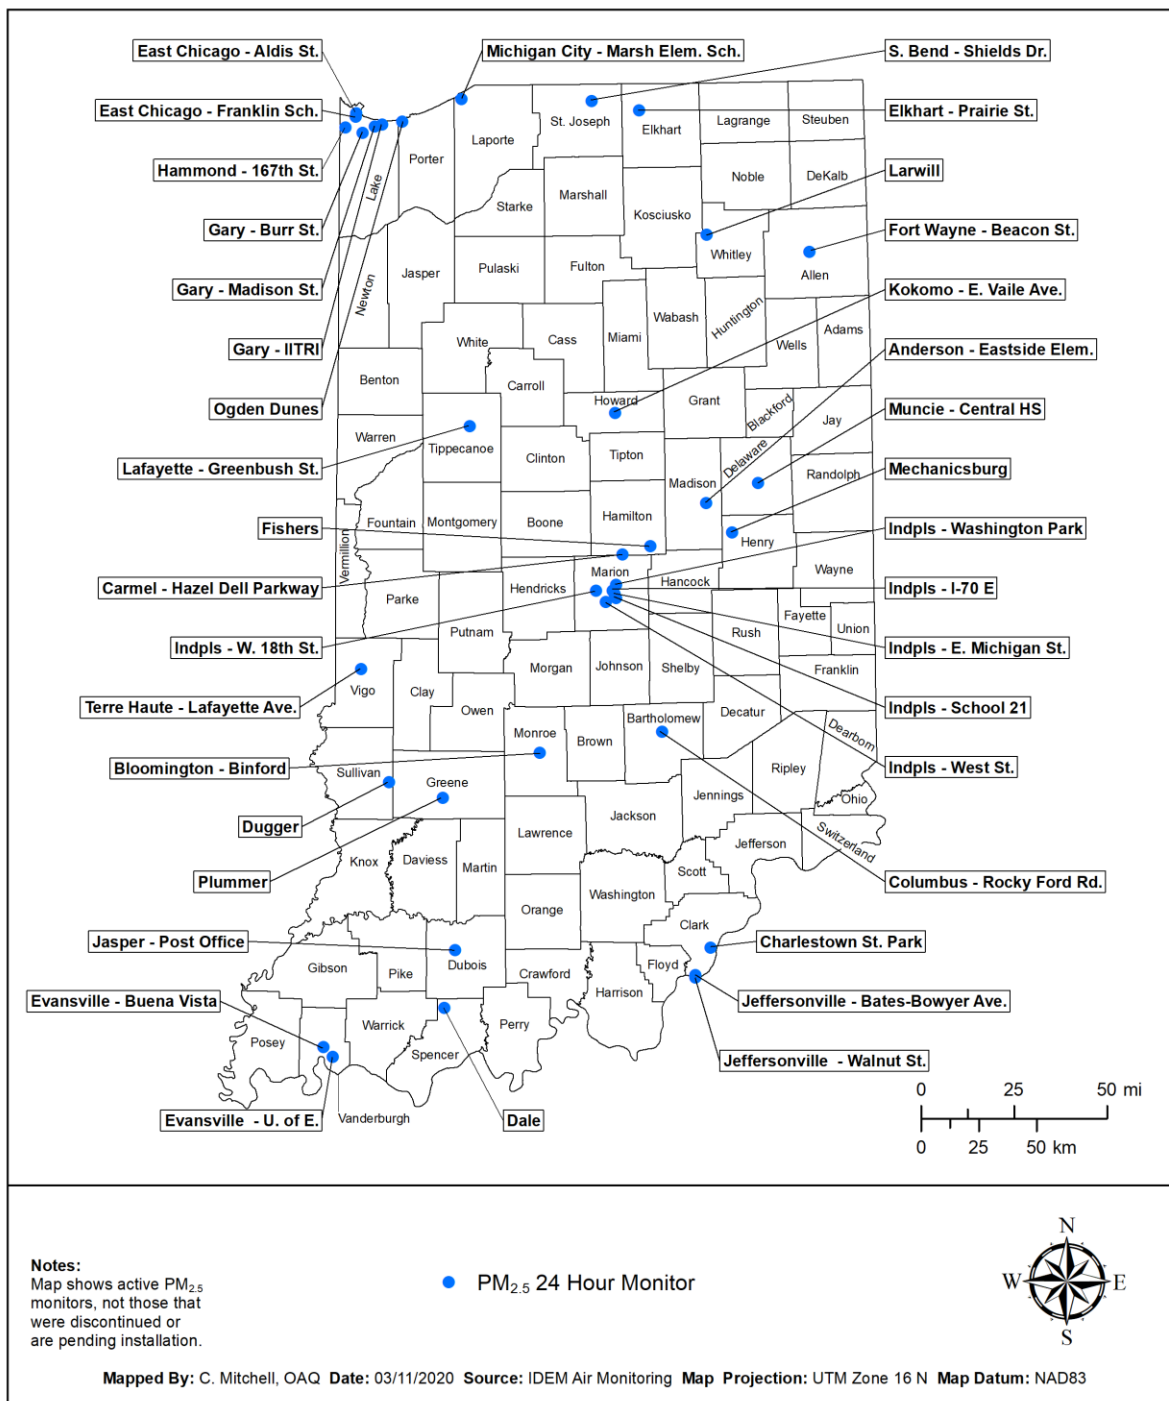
East Chicago - Aldis St.
East Chicago - Franklin Sch.
Hammond - 167th St.
Gary - Burr St.
Gary - Madison St.
Gary - IITRI
Ogden Dunes
Lafayette - Greenbush St.
Fishers
Carmel - Hazel Dell Parkway
Indpls - W. 18th St.
Terre Haute - Lafayette Ave.
Bloomington - Binford
Dugger
Plummer
Jasper - Post Office
Evansville - Buena Vista
Evansville - U. of E.
Dale

Michigan City - Marsh Elem. Sch.
S. Bend - Shields Dr.
Elkhart - Prairie St.
Larwill
Fort Wayne - Beacon St.
Kokomo - E. Vaile Ave.
Anderson - Eastside Elem.
Muncie - Central HS
Mechanicsburg
Indpls - Washington Park
Indpls - I-70 E
Indpls - E. Michigan St.
Indpls - School 21
Indpls - West St.
Columbus - Rocky Ford Rd.
Charlestown St. Park
Jeffersonville - Bates-Bowyer Ave.
Jeffersonville - Walnut St.

Laporte
St. Joseph
Elkhart
Lagrange
Steuben
Porter
Lake
Starke
Marshall
Kosciusko
Noble
DeKalb
Jasper
Newton
Pulaski
Fulton
Whitley
Allen
Wabash
Huntington
Adams
White
Cass
Miami
Wells
Benton
Carroll
Howard
Grant
Blackford
Jay
Warren
Tippecanoe
Clinton
Tipton
Madison
Delaware
Randolph
Fountain
Montgomery
Boone
Hamilton
Vermillion
Henry
Parke
Hendricks
Marion
Hancock
Wayne
Putnam
Fayette
Union
Rush
Vigo
Morgan
Johnson
Shelby
Franklin
Clay
Owen
Monroe
Brown
Bartholomew
Decatur
Dearborn
Sullivan
Greene
Ripley
Jennings
Ohio
Lawrence
Jackson
Switzerland
Jefferson
Knox
Daviess
Martin
Scott
Washington
Orange
Clark
Gibson
Pike
Dubois
Crawford
Floyd
Harrison
Posey
Warrick
Perry
Spencer
Vanderburgh

0 25 50 mi
0 25 50 km

Notes:
Map shows active $PM_{2.5}$ monitors, not those that were discontinued or are pending installation.

$PM_{2.5}$ 24 Hour Monitor

N
W E
S

Mapped By: C. Mitchell, OAQ Date: 03/11/2020 Source: IDEM Air Monitoring Map Projection: UTM Zone 16 N Map Datum: NAD83